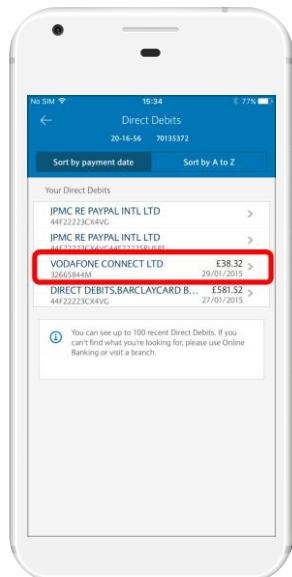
No SIM 15:34 77%

Direct Debits

20-16-56 70135372

Sort by payment date

Sort by A to Z

Your Direct Debits

JPMC RE PAYPAL INTL LTD
44F22223CX4VG

JPMC RE PAYPAL INTL LTD
44F22223CX4VG44F22223BUS8F

VODAFONE CONNECT LTD £38.32
32665844M 29/01/2015

DIRECT DEBITS,BARCLAYCARD B... £581.52
44F22223CX4VG 27/01/2015

You can see up to 100 recent Direct Debits. If you can't find what you're looking for, please use Online Banking or visit a branch.